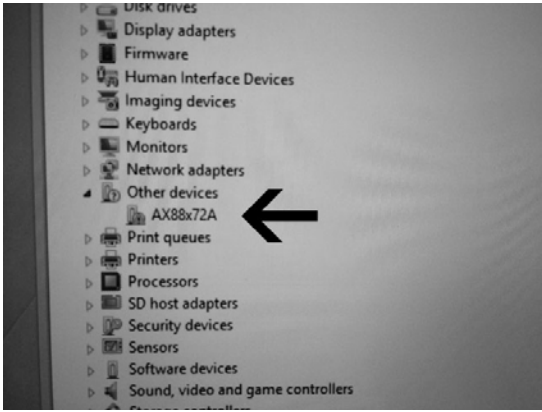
Disk drives
Display adapters
Firmware
Human Interface Devices
Imaging devices
Keyboards
Monitors
Network adapters
Other devices
AX88x72A
Print queues
Printers
Processors
SD host adapters
Security devices
Sensors
Software devices
Sound, video and game controllers
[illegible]